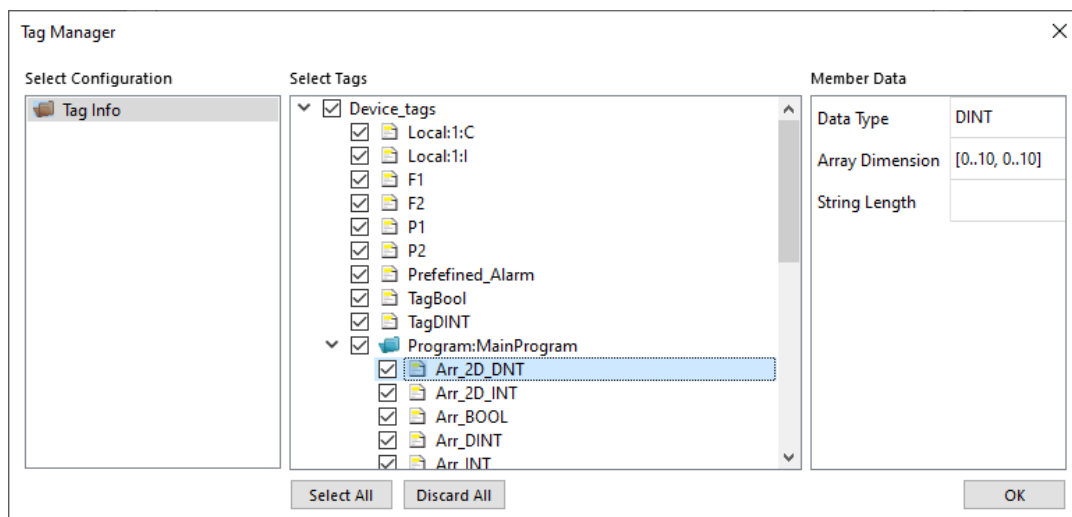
Tag Manager

Select Configuration

Tag Info

Select Tags

Device_tags
Local:1:C
Local:1:I
F1
F2
P1
P2
Prefefined_Alarm
TagBool
TagDINT
Program:MainProgram
Arr_2D_DNT
Arr_2D_INT
Arr_BOOL
Arr_DINT
Arr_INT

Member Data

| Data Type | DINT |
|---|---|
| Array Dimension | [0..10, 0..10] |
| String Length | |

Select All
Discard All
OK